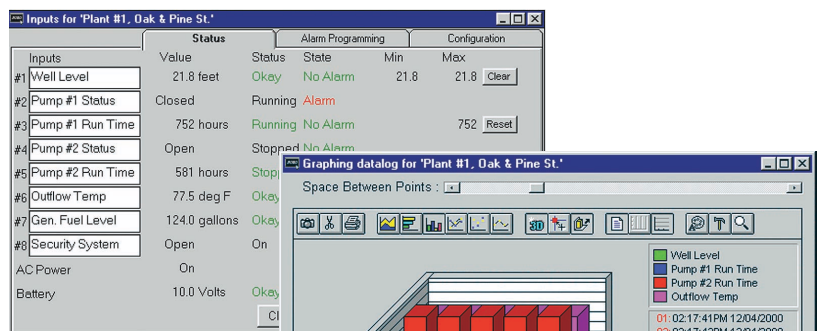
Inputs for 'Plant #1, Oak & Pine St.'

Status | Alarm Programming | Configuration

| | Inputs | Value | Status | State | Min | Max | |
|---|---|---|---|---|---|---|---|
| #1 | Well Level | 21.8 feet | Okay | No Alarm | 21.8 | 21.8 | Clear |
| #2 | Pump #1 Status | Closed | Running | Alarm | | | |
| #3 | Pump #1 Run Time | 752 hours | Running | No Alarm | | 752 | Reset |
| #4 | Pump #2 Status | Open | Stopped | No Alarm | | | |
| #5 | Pump #2 Run Time | 581 hours | Stopp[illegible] | | | | |
| #6 | Outflow Temp | 77.5 deg F | Okay | | | | |
| #7 | Gen. Fuel Level | 124.0 gallons | Okay | | | | |
| #8 | Security System | Open | On | | | | |
| | AC Power | On | | | | | |
| | Battery | 10.0 Volts | Okay | | | | |

Cl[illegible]

Graphing datalog for 'Plant #1, Oak & Pine St.'

Space Between Points :

Well Level
Pump #1 Run Time
Pump #2 Run Time
Outflow Temp

01: 02:17:41PM 12/04/2000
02: 02:17:43PM 12/04/2000